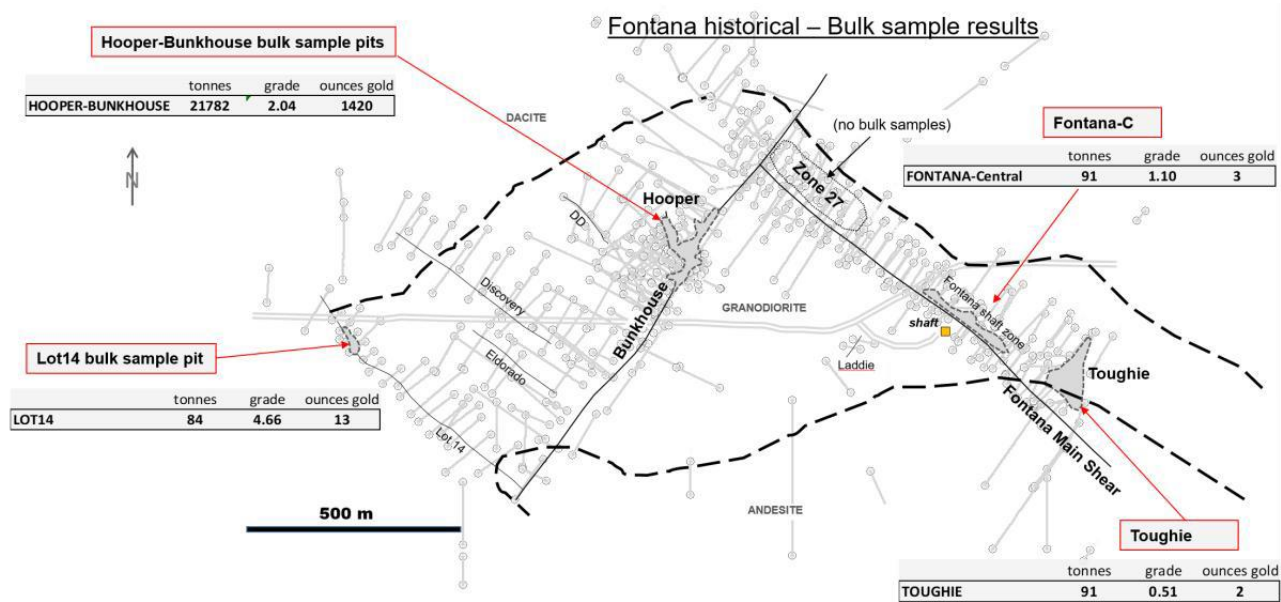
Fontana historical – Bulk sample results

Hooper-Bunkhouse bulk sample pits

| | tonnes | grade | ounces gold |
|---|---|---|---|
| HOOPER-BUNKHOUSE | 21782 | 2.04 | 1420 |

N

DACITE

(no bulk samples)

Fontana-C

| | tonnes | grade | ounces gold |
|---|---|---|---|
| FONTANA-Central | 91 | 1.10 | 3 |

Zone 27

Hooper

DD

Discovery

GRANODIORITE

Fontana shaft zone

shaft

Bunkhouse

Eldorado

Laddie

Lot14 bulk sample pit

Toughie

| | tonnes | grade | ounces gold |
|---|---|---|---|
| LOT14 | 84 | 4.66 | 13 |

Lot 14

Fontana Main Shear

500 m

ANDESITE

Toughie

| | tonnes | grade | ounces gold |
|---|---|---|---|
| TOUGHIE | 91 | 0.51 | 2 |